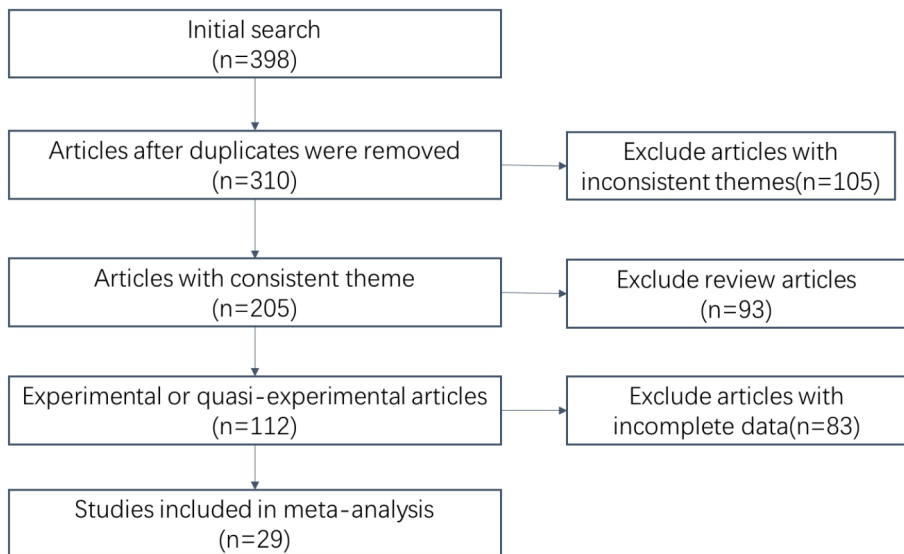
Initial search
(n=398)

Articles after duplicates were removed
(n=310)

Exclude articles with inconsistent themes(n=105)

Articles with consistent theme
(n=205)

Exclude review articles
(n=93)

Experimental or quasi-experimental articles
(n=112)

Exclude articles with incomplete data(n=83)

Studies included in meta-analysis
(n=29)